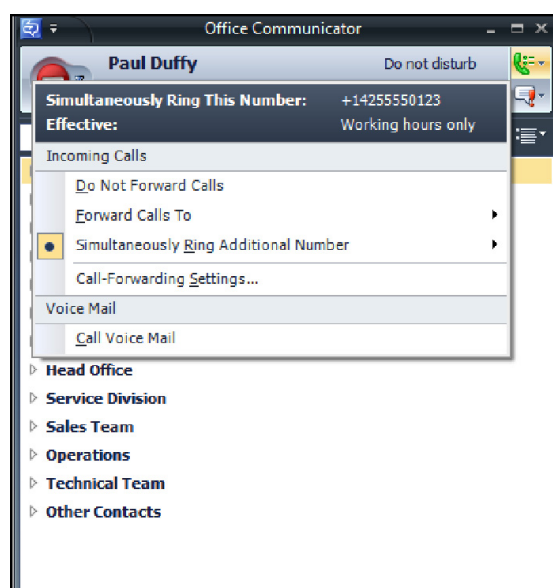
Office Communicator

Paul Duffy

Do not disturb

Simultaneously Ring This Number: +14255550123

Effective: Working hours only

Incoming Calls

Do Not Forward Calls

Forward Calls To

Simultaneously Ring Additional Number

Call-Forwarding Settings...

Voice Mail

Call Voice Mail

Head Office

Service Division

Sales Team

Operations

Technical Team

Other Contacts